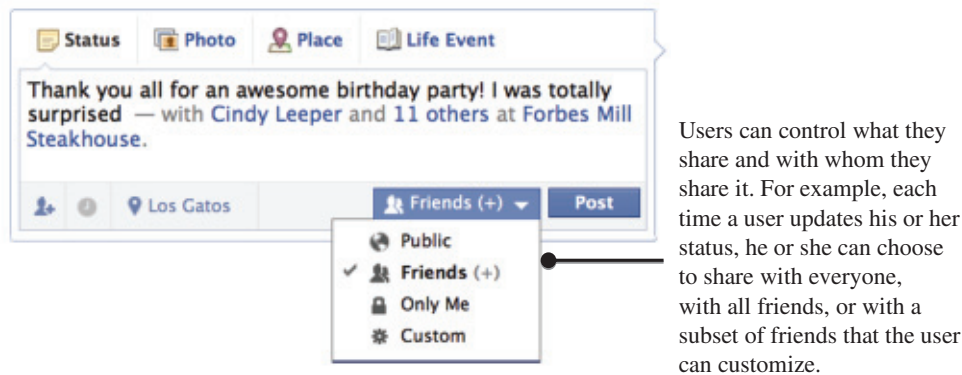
Status Photo Place Life Event

Thank you all for an awesome birthday party! I was totally surprised — with Cindy Leeper and 11 others at Forbes Mill Steakhouse.

Los Gatos Friends (+) Post

Public
✓ Friends (+)
Only Me
Custom

Users can control what they share and with whom they share it. For example, each time a user updates his or her status, he or she can choose to share with everyone, with all friends, or with a subset of friends that the user can customize.